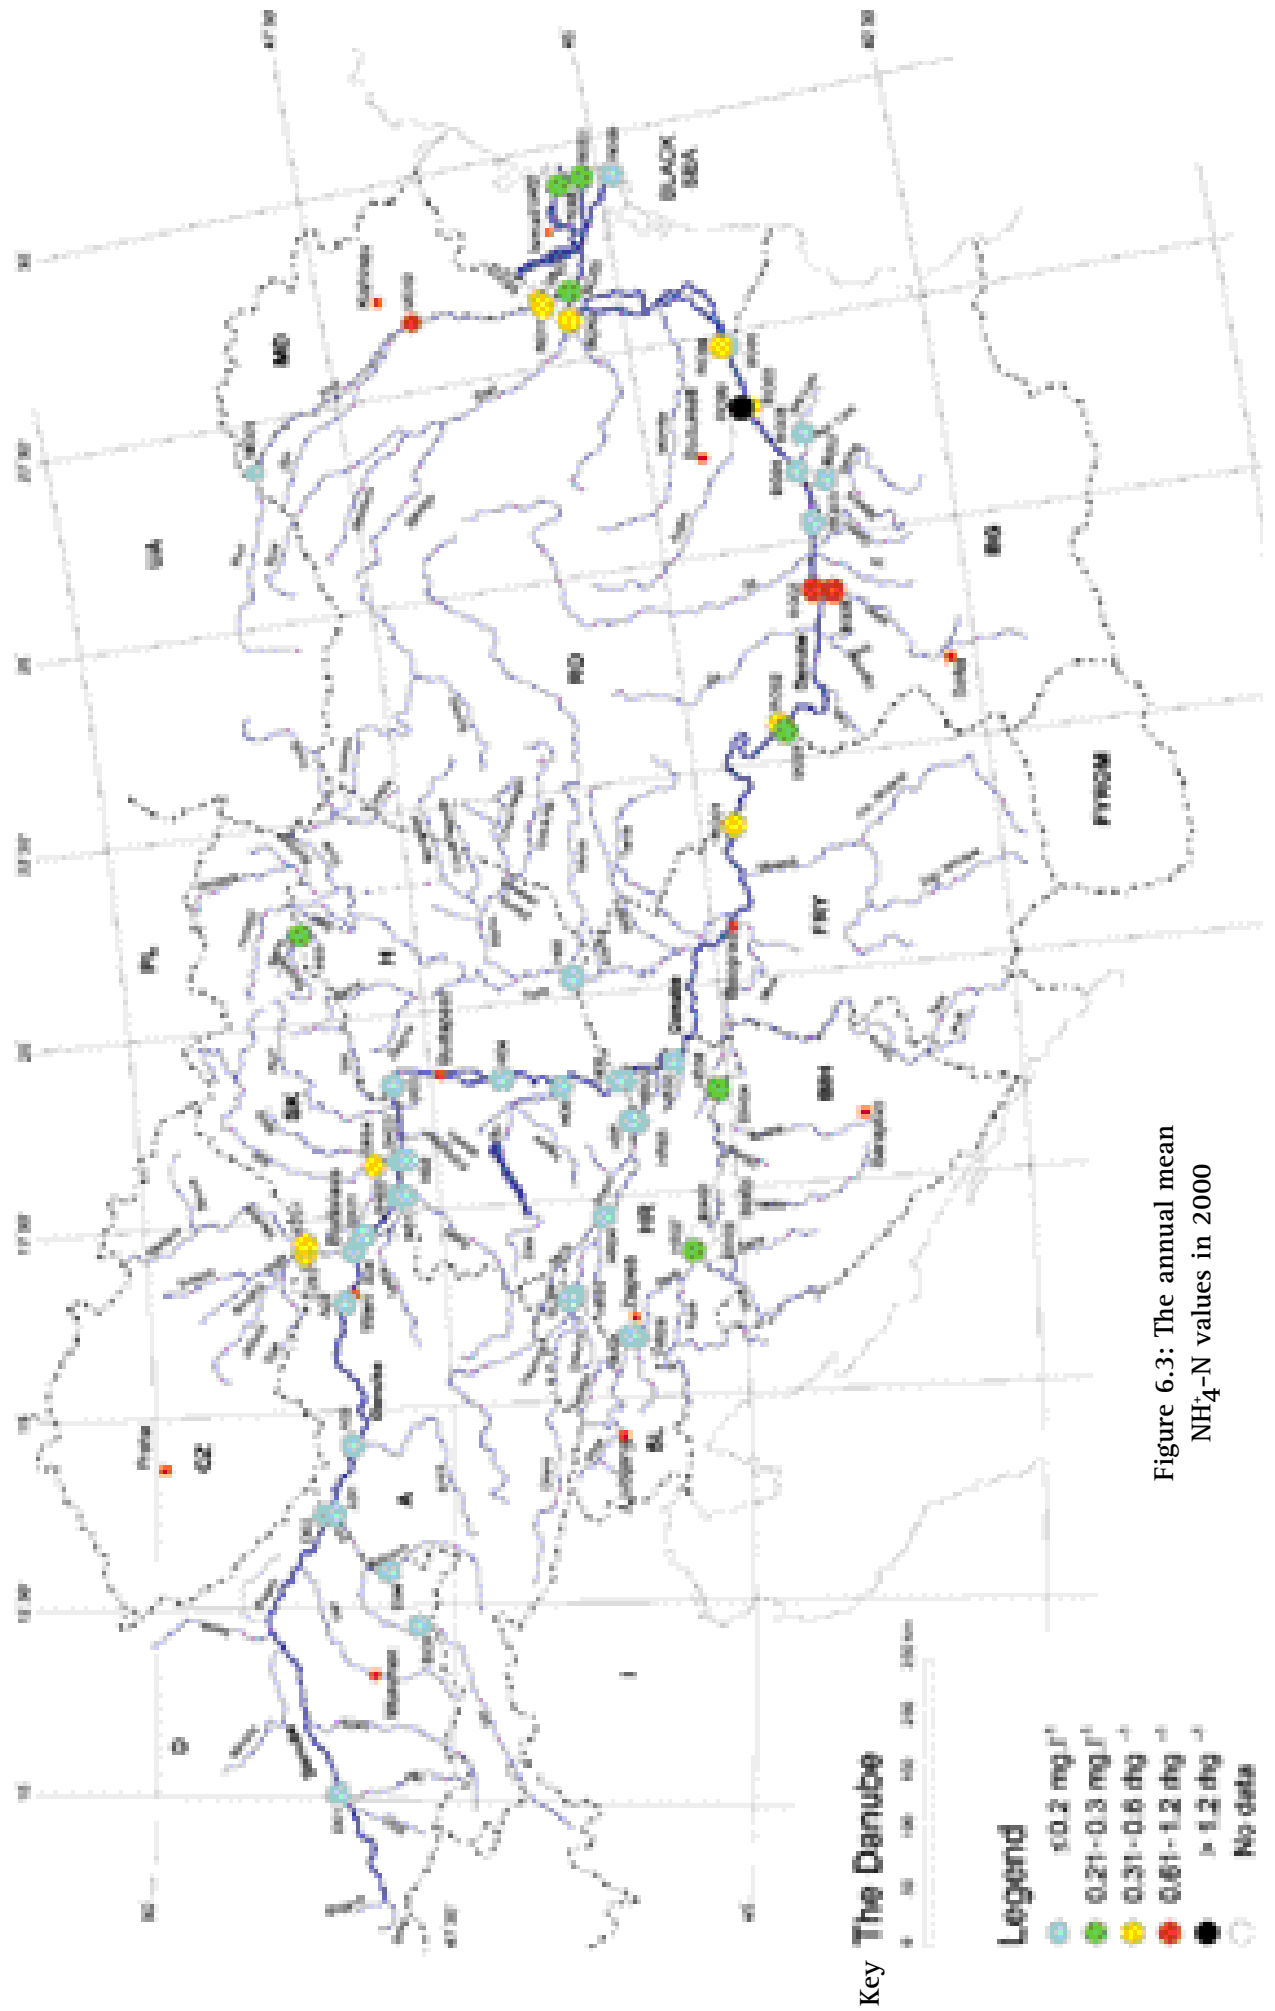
Key

The Danube

Legend

<0.2 mg/l
0.21-0.3 mg/l
0.31-0.6 mg/l
0.61-1.2 mg/l
> 1.2 mg/l
No data

BLACK SEA

CZ
PL
SK
A
H
UA
MD
RO
SLO
HR
BiH
FRY
BG
FYROM
D
I

Figure 6.3: The annual mean $NH_4^+$-N values in 2000